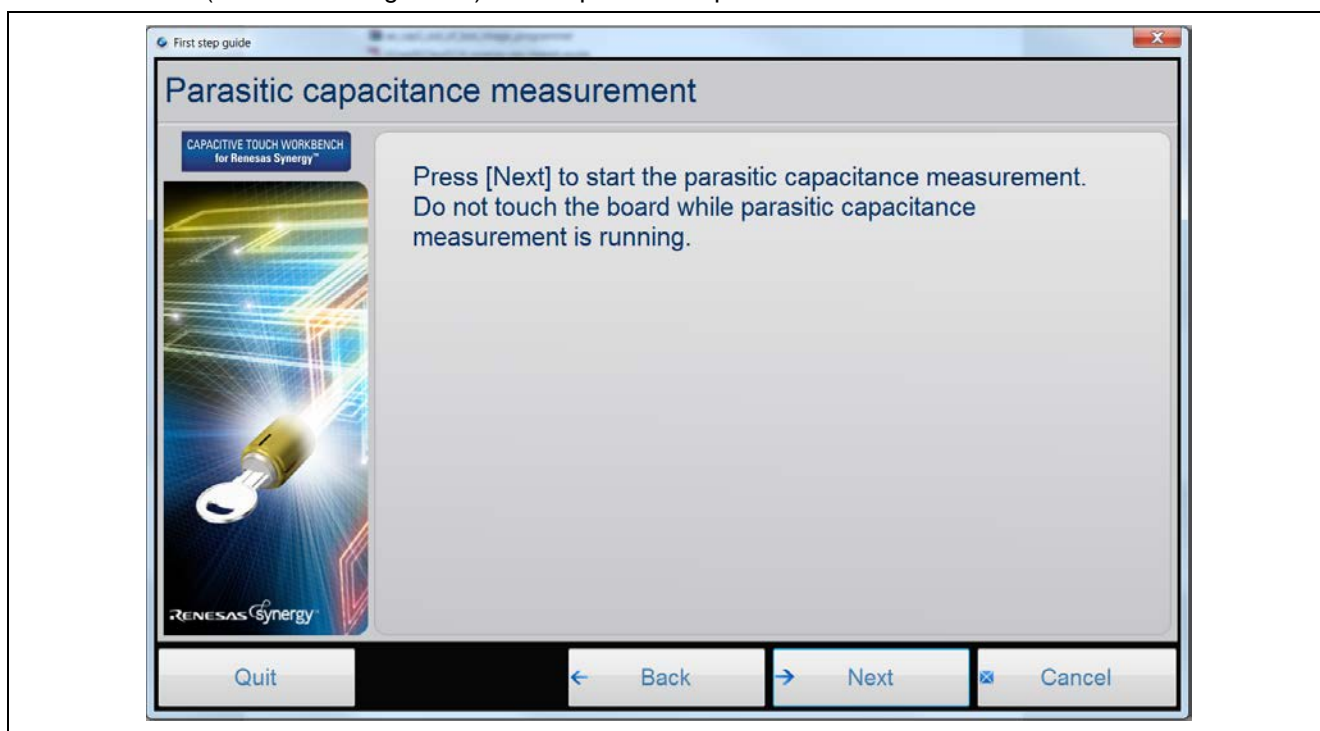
First step guide

Parasitic capacitance measurement

CAPACITIVE TOUCH WORKBENCH for Renesas Synergy™

Press [Next] to start the parasitic capacitance measurement. Do not touch the board while parasitic capacitance measurement is running.

RENESAS Synergy™

Quit

Back

Next

Cancel